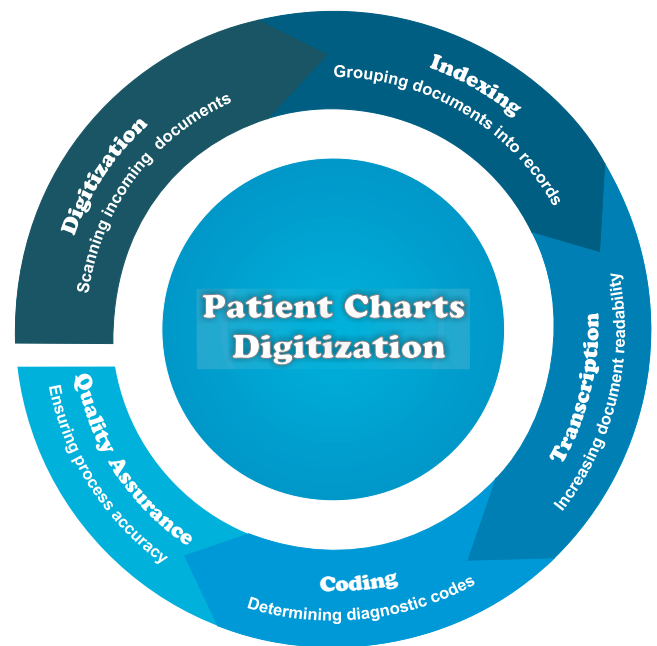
Patient Charts Digitization

Digitization
Scanning incoming documents

Indexing
Grouping documents into records

Transcription
Increasing document readability

Coding
Determining diagnostic codes

Quality Assurance
Ensuring process accuracy